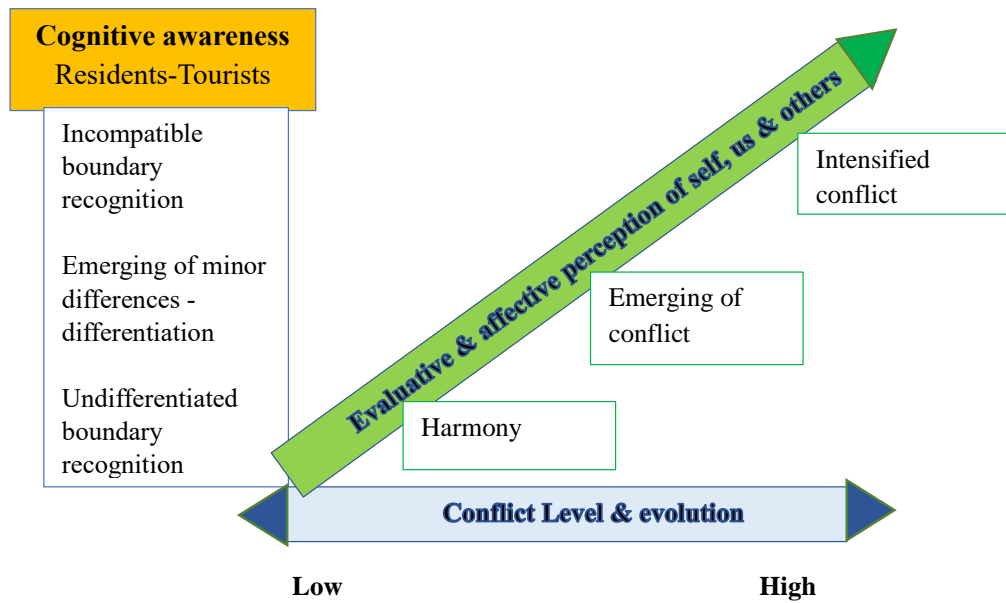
Cognitive awareness
Residents-Tourists

Incompatible boundary recognition

Emerging of minor differences - differentiation

Undifferentiated boundary recognition

Evaluative & affective perception of self, us & others

Intensified conflict

Emerging of conflict

Harmony

Conflict Level & evolution

Low

High